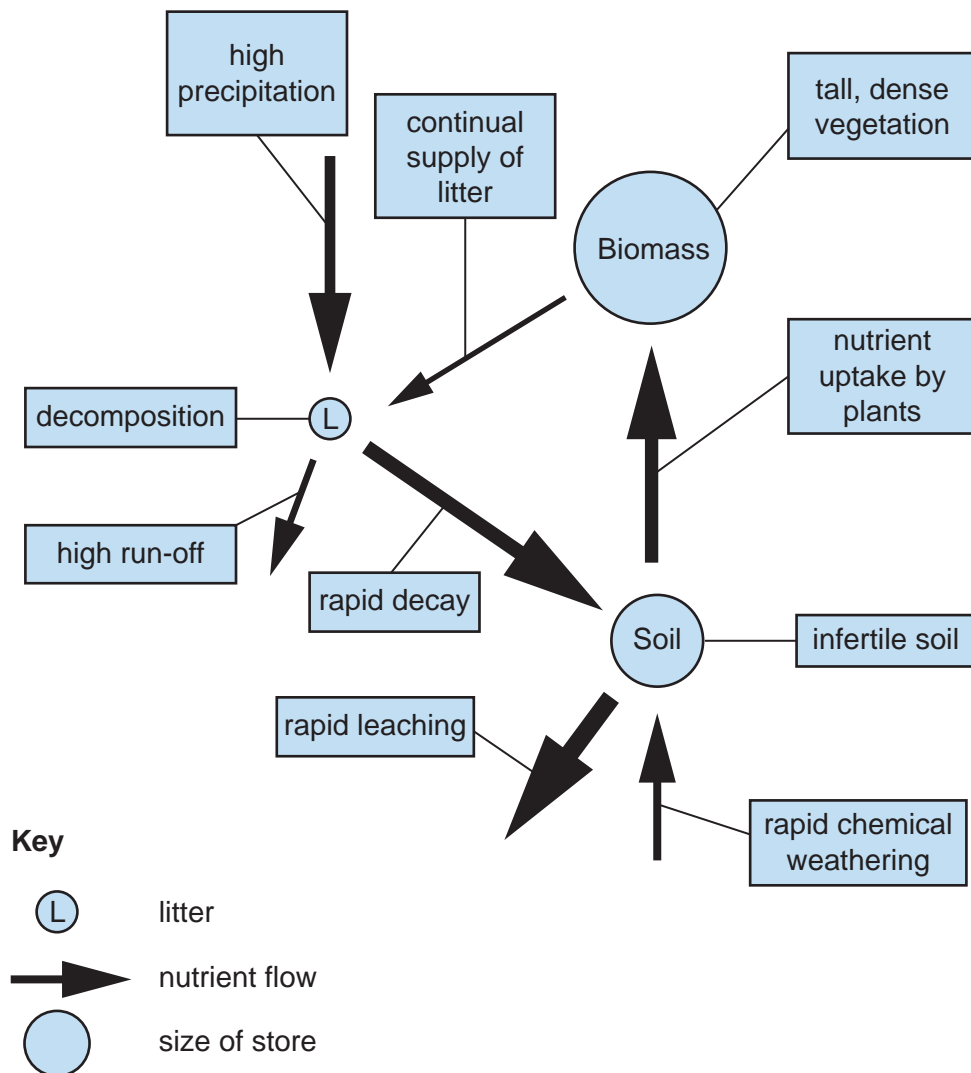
high precipitation

continual supply of litter

tall, dense vegetation

Biomass

nutrient uptake by plants

decomposition

L

high run-off

rapid decay

Soil

infertile soil

rapid leaching

rapid chemical weathering

Key

L litter

nutrient flow

size of store